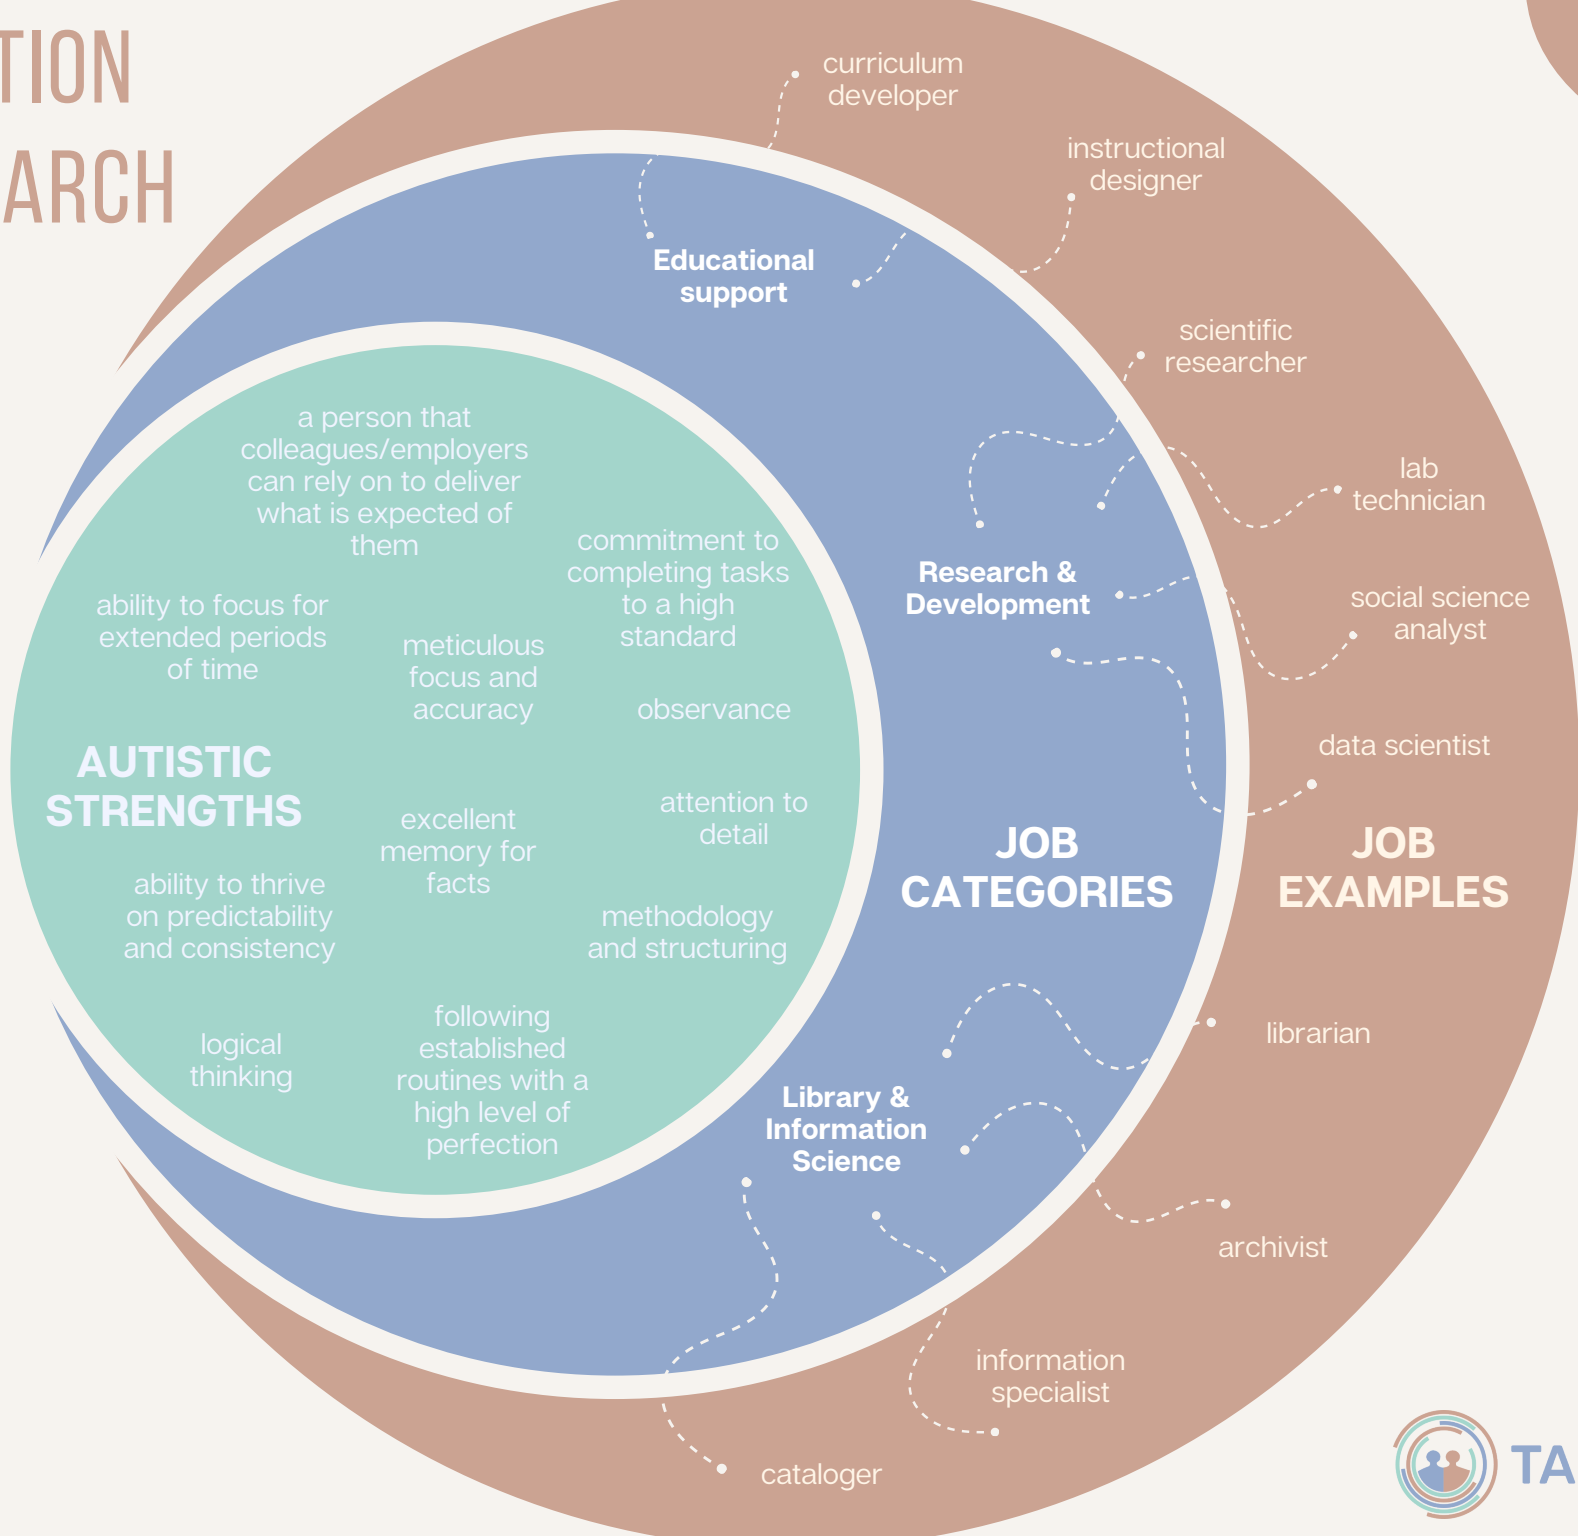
TION
ARCH

curriculum developer

instructional designer

Educational support

scientific researcher

lab technician

social science analyst

data scientist

Research & Development

a person that colleagues/employers can rely on to deliver what is expected of them

commitment to completing tasks to a high standard

ability to focus for extended periods of time

meticulous focus and accuracy

observance

AUTISTIC STRENGTHS

excellent memory for facts

attention to detail

ability to thrive on predictability and consistency

methodology and structuring

logical thinking

following established routines with a high level of perfection

JOB CATEGORIES

JOB EXAMPLES

librarian

Library & Information Science

archivist

information specialist

cataloger

TA